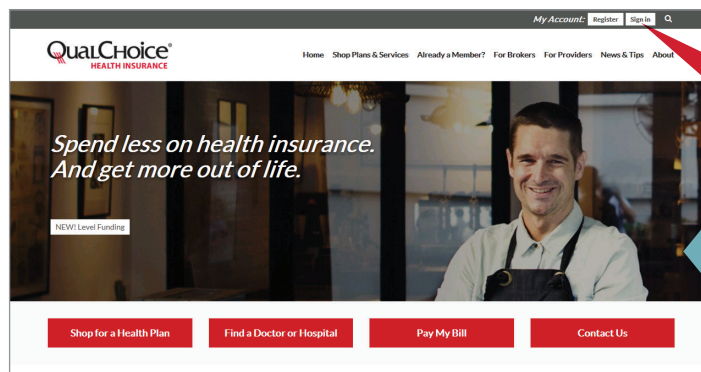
My Account: Register Sign In

QualChoice®
HEALTH INSURANCE

Home Shop Plans & Services Already a Member? For Brokers For Providers News & Tips About

Spend less on health insurance.
And get more out of life.

NEW! Level Funding

Shop for a Health Plan
Find a Doctor or Hospital
Pay My Bill
Contact Us